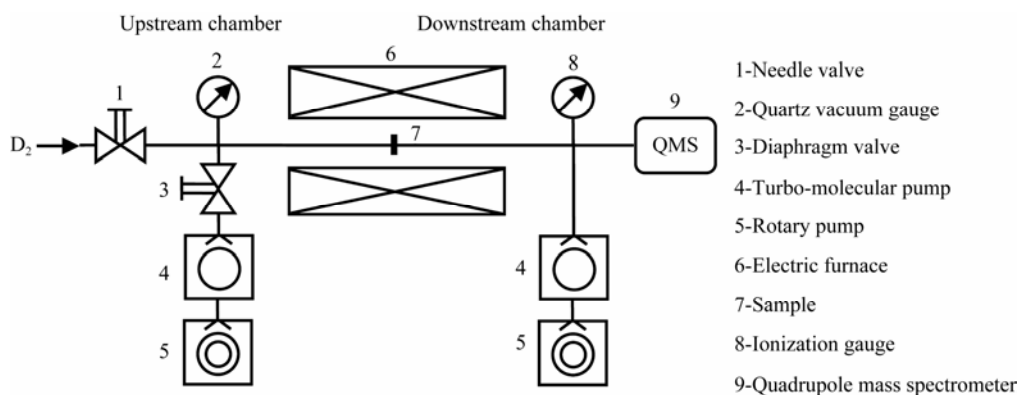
Upstream chamber

Downstream chamber

2

6

8

1

9

$D_2$

7

QMS

3

4

5

4

5

1-Needle valve

2-Quartz vacuum gauge

3-Diaphragm valve

4-Turbo-molecular pump

5-Rotary pump

6-Electric furnace

7-Sample

8-Ionization gauge

9-Quadrupole mass spectrometer